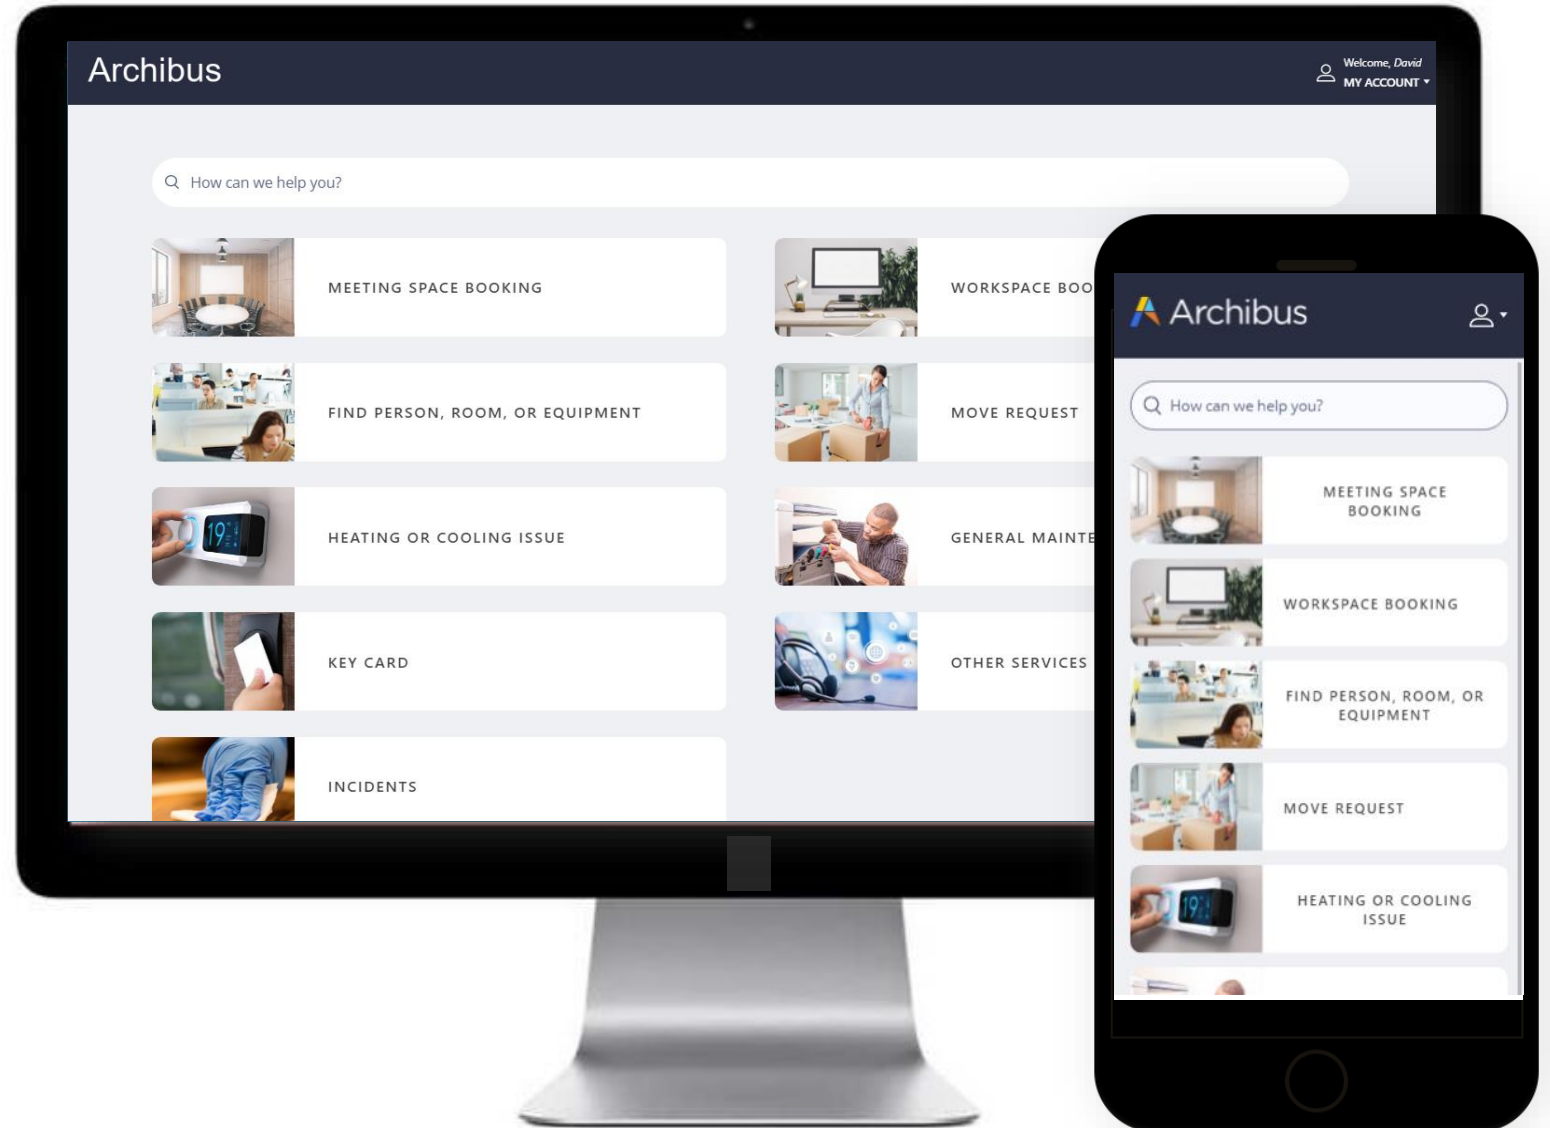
Archibus

Welcome, David
MY ACCOUNT

How can we help you?

MEETING SPACE BOOKING

WORKSPACE BOO

FIND PERSON, ROOM, OR EQUIPMENT

MOVE REQUEST

HEATING OR COOLING ISSUE

GENERAL MAINTE

KEY CARD

OTHER SERVICES

INCIDENTS

Archibus

How can we help you?

MEETING SPACE BOOKING

WORKSPACE BOOKING

FIND PERSON, ROOM, OR EQUIPMENT

MOVE REQUEST

HEATING OR COOLING ISSUE